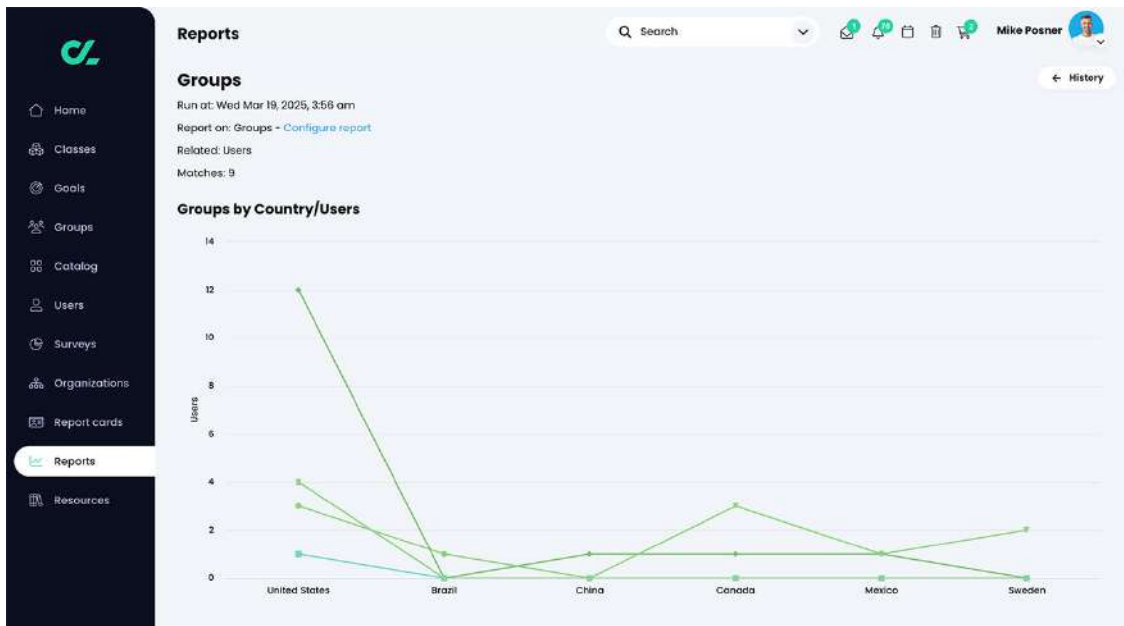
Home
Classes
Goals
Groups
Catalog
Users
Surveys
Organizations
Report cards
Reports
Resources

Reports

Search

Mike Posner

Groups

← History

Run at: Wed Mar 19, 2025, 3:56 am
Report on: Groups - Configure report
Related: Users
Matches: 9

Groups by Country/Users

14
12
10
8
6
4
2
0

Users

United States
Brazil
China
Canada
Mexico
Sweden